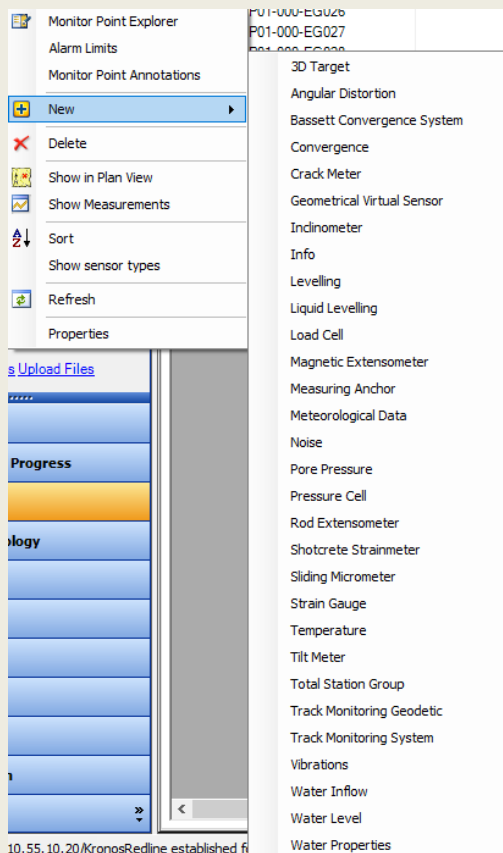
Monitor Point Explorer
Alarm Limits
Monitor Point Annotations
New
Delete
Show in Plan View
Show Measurements
Sort
Show sensor types
Refresh
Properties

P01-000-EG026
P01-000-EG027
P01-000-EG028

3D Target
Angular Distortion
Bassett Convergence System
Convergence
Crack Meter
Geometrical Virtual Sensor
Inclinometer
Info
Levelling
Liquid Levelling
Load Cell
Magnetic Extensometer
Measuring Anchor
Meteorological Data
Noise
Pore Pressure
Pressure Cell
Rod Extensometer
Shotcrete Strainmeter
Sliding Micrometer
Strain Gauge
Temperature
Tilt Meter
Total Station Group
Track Monitoring Geodetic
Track Monitoring System
Vibrations
Water Inflow
Water Level
Water Properties

s Upload Files
Progress
ology
n
10.55.10.20/KronosRedline established f